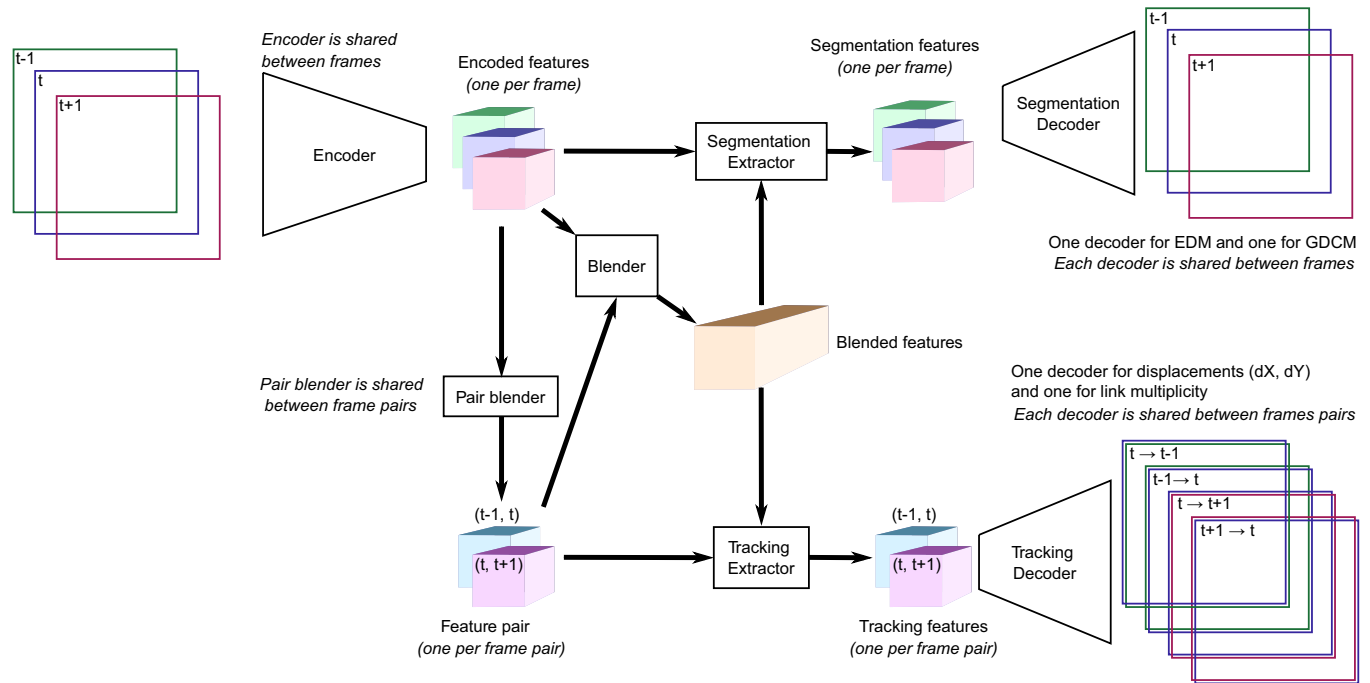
t-1
t
t+1

Encoder is shared between frames

Encoder

Encoded features
(one per frame)

Segmentation Extractor

Segmentation features
(one per frame)

Segmentation Decoder

t-1
t
t+1

One decoder for EDM and one for GDCM
Each decoder is shared between frames

Blender

Blended features

Pair blender is shared between frame pairs

Pair blender

One decoder for displacements (dX, dY) and one for link multiplicity
Each decoder is shared between frames pairs

(t-1, t)
(t, t+1)

Feature pair
(one per frame pair)

Tracking Extractor

(t-1, t)
(t, t+1)

Tracking features
(one per frame pair)

Tracking Decoder

t → t-1
t-1→ t
t → t+1
t+1 → t